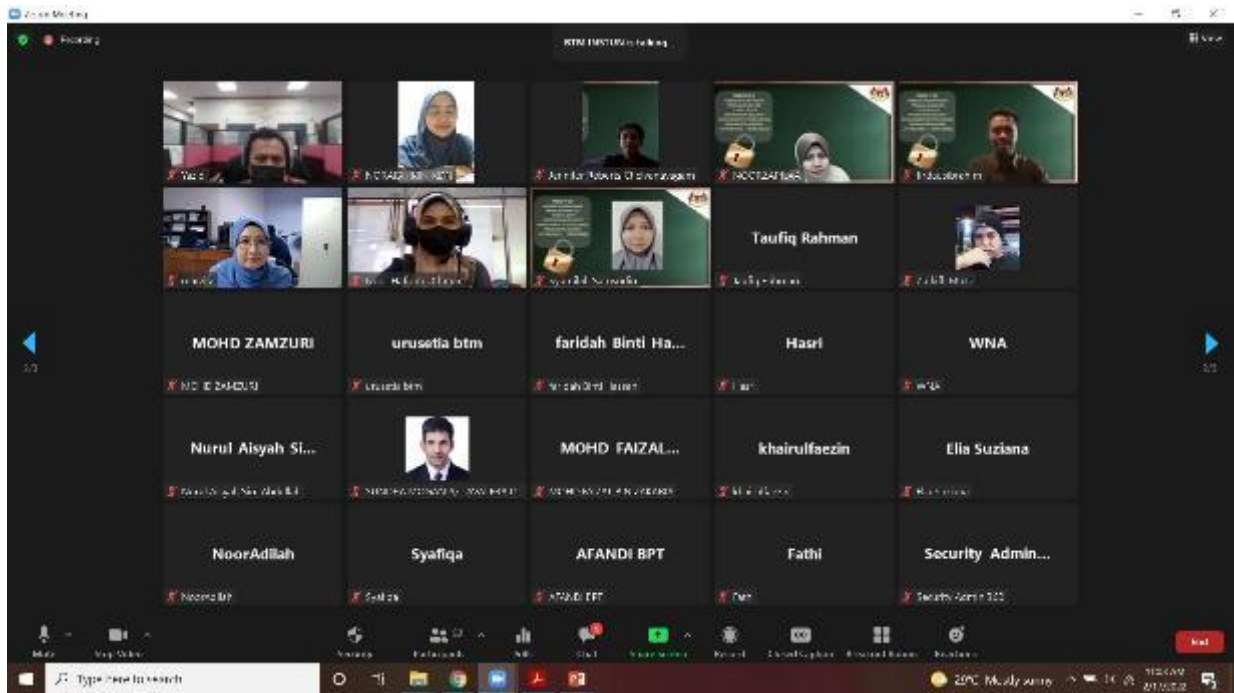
Zoom Meeting

Recording

BTM INSTUN is talking

View

Yazid

NORAZIAH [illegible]

Ammilar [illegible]

NOORZAH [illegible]

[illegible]

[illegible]

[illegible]

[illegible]

Taufiq Rahman

Taufiq Rahman

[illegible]

1/3

MOHD ZAMZURI

MOHD ZAMZURI

urusetia btm

urusetia btm

faridah Binti Ha...

faridah Binti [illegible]

Hasri

Hasri

WNA

WNA

1/3

Nurul Aisyah Si...

Nurul Aisyah Sia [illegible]

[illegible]

MOHD FAIZAL...

MOHD FAIZAL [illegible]

khairulfaezin

khairulfaezin

Elia Suziana

Elia Suziana

NoorAdilah

NoorAdilah

Syafiqa

Syafiqa

AFANDI BPT

AFANDI BPT

Fathi

Fathi

Security Admin...

Security Admin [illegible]

Mute

Stop Video

Security

Participants

Polls

Chat

Share Screen

Record

Closed Captions

Breakout Rooms

Reactions

End

Type here to search

29°C Mostly sunny

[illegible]